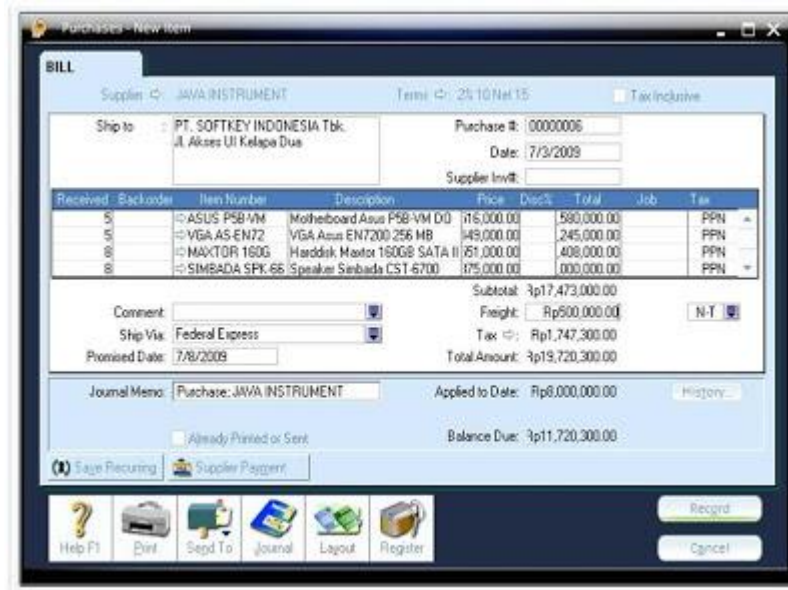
Purchases - New Item

BILL

Supplier ⇨ JAVA INSTRUMENT

Terms ⇨ 2% 10 Net 15

Tax Inclusive

Ship to : PT. SOFTKEY INDONESIA Tbk. Jl. Akses UI Kelapa Dua

Purchase #: 00000006

Date: 7/3/2009

Supplier Inv#:

| Received | Backorder | Item Number | Description | Price | Disc% | Total | Job | Tax |
|---|---|---|---|---|---|---|---|---|
| 5 | | ⇨ASUS P5B-VM | Motherboard Asus P5B-VM DO | i16,000.00 | | 580,000.00 | | PPN |
| 5 | | ⇨VGA AS-EN72 | VGA Asus EN7200 256 MB | i49,000.00 | | 245,000.00 | | PPN |
| 8 | | ⇨MAXTOR 160G | Harddisk Maxtor 160GB SATA II | i51,000.00 | | 408,000.00 | | PPN |
| 8 | | ⇨SIMBADA SPK-66 | Speaker Simbada CST-6700 | i75,000.00 | | 000,000.00 | | PPN |

Subtotal: Rp17,473,000.00

Comment:

Freight: Rp500,000.00

N-T

Ship Via: Federal Express

Tax ⇨: Rp1,747,300.00

Promised Date: 7/8/2009

Total Amount: Rp19,720,300.00

Journal Memo: Purchase; JAVA INSTRUMENT

Applied to Date: Rp8,000,000.00

History...

Already Printed or Sent

Balance Due: Rp11,720,300.00

Save Recurring

Supplier Payment

Help F1

Print

Send To

Journal

Layout

Register

Record

Cancel